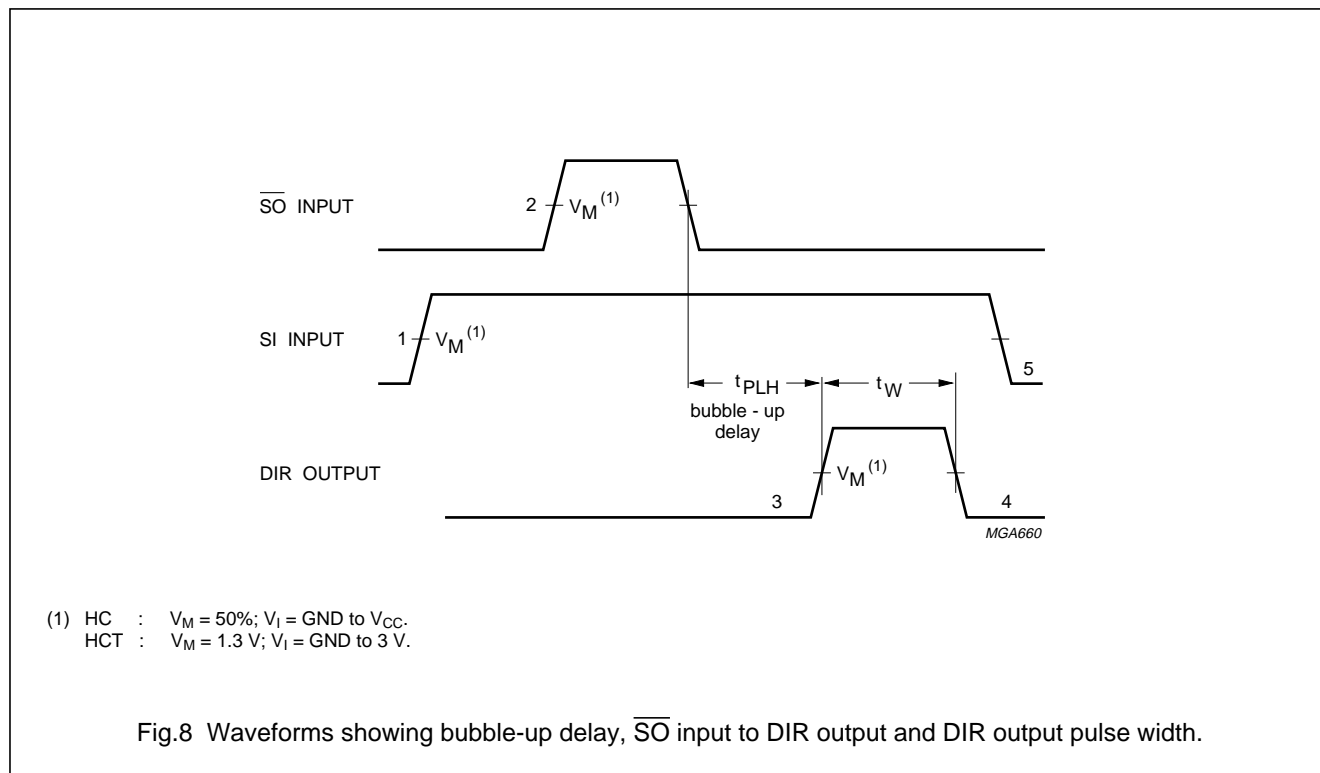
$\overline{SO}$ INPUT

2 $V_M$ $^{(1)}$

SI INPUT

1 $V_M$ $^{(1)}$

5

$t_{PLH}$

bubble - up delay

$t_W$

DIR OUTPUT

$V_M$ $^{(1)}$

3

4

MGA660

(1) HC : $V_M$ = 50%; $V_I$ = GND to $V_{CC}$.
HCT : $V_M$ = 1.3 V; $V_I$ = GND to 3 V.

Fig.8 Waveforms showing bubble-up delay, $\overline{SO}$ input to DIR output and DIR output pulse width.